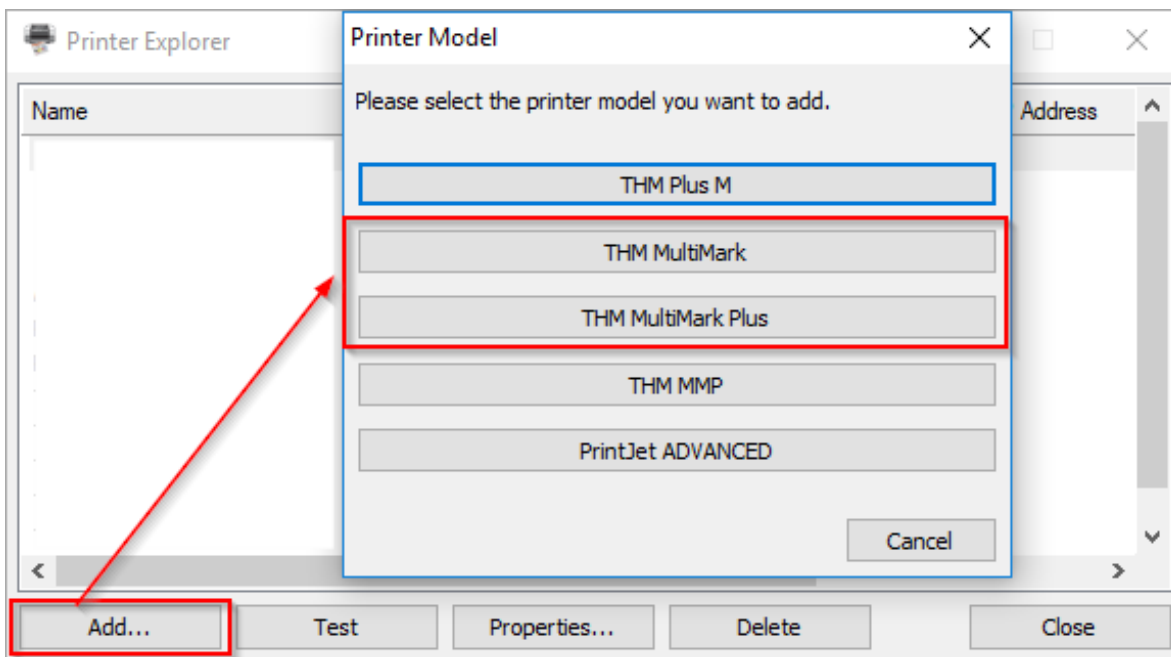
Printer Explorer

Name

Address

Printer Model

Please select the printer model you want to add.

THM Plus M

THM MultiMark

THM MultiMark Plus

THM MMP

PrintJet ADVANCED

Cancel

Add...

Test

Properties...

Delete

Close